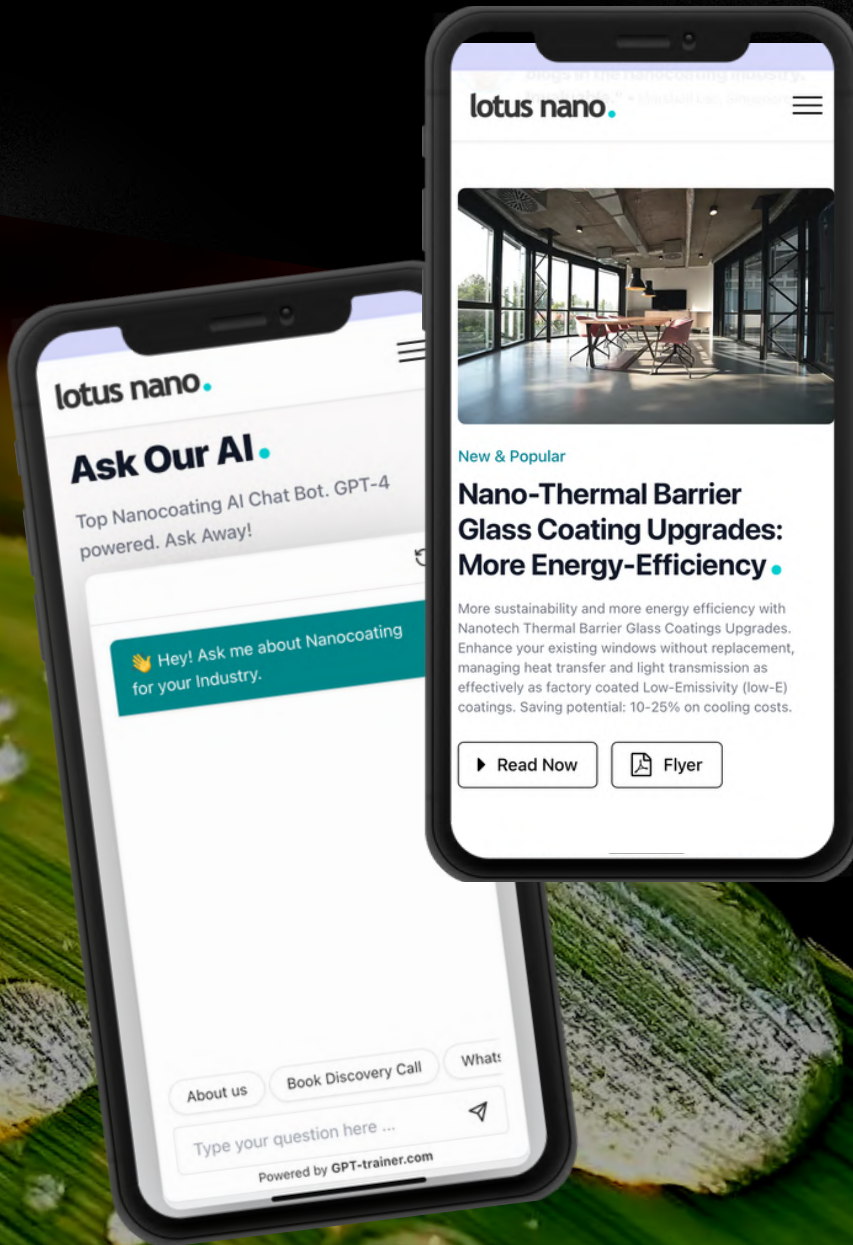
lotus nano.

Ask Our AI.

Top Nanocoating AI Chat Bot. GPT-4 powered. Ask Away!

👋 Hey! Ask me about Nanocoating for your Industry.

About us

Book Discovery Call

What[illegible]

Type your question here ...

Powered by GPT-trainer.com

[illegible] blogs in the nanocoating industry. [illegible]

lotus nano.

New & Popular

Nano-Thermal Barrier Glass Coating Upgrades: More Energy-Efficiency.

More sustainability and more energy efficiency with Nanotech Thermal Barrier Glass Coatings Upgrades. Enhance your existing windows without replacement, managing heat transfer and light transmission as effectively as factory coated Low-Emissivity (low-E) coatings. Saving potential: 10-25% on cooling costs.

Read Now

Flyer